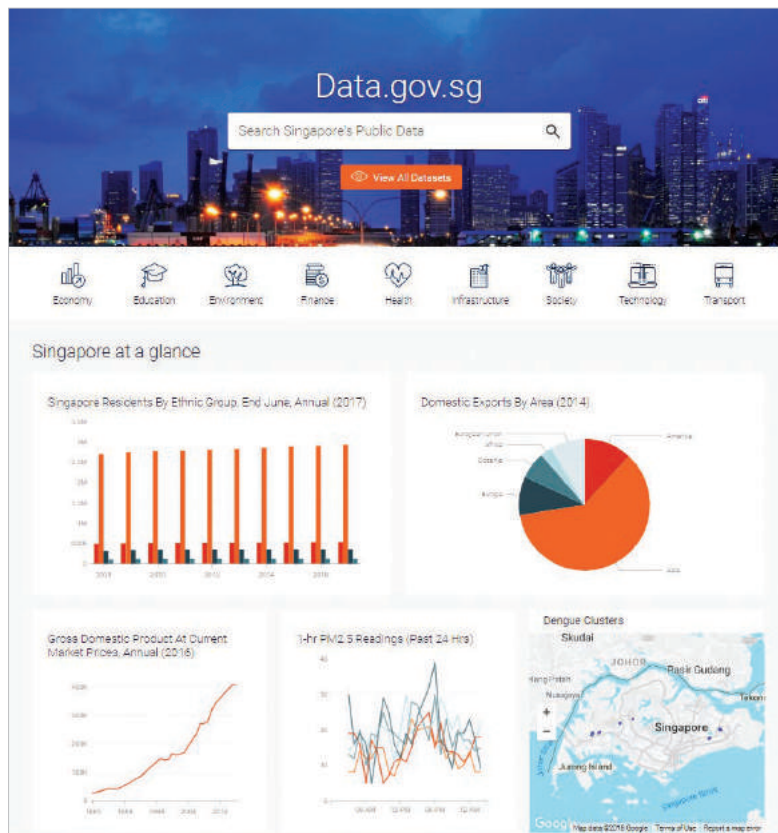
Data.gov.sg

Search Singapore's Public Data

View All Datasets

Economy
Education
Environment
Finance
Health
Infrastructure
Society
Technology
Transport

Singapore at a glance

Singapore Residents By Ethnic Group, End June, Annual (2017)

Domestic Exports By Area (2014)

America
Asia
Europe
Oceania
Africa
European Union

Gross Domestic Product At Current Market Prices, Annual (2016)

1-hr PM2.5 Readings (Past 24 Hrs)

Dengue Clusters

Skudai
JOHOR
Pasir Gudang
Nusajaya
Singapore
Jurong Island

Google
Map data ©2018 Google Terms of Use Report a map error